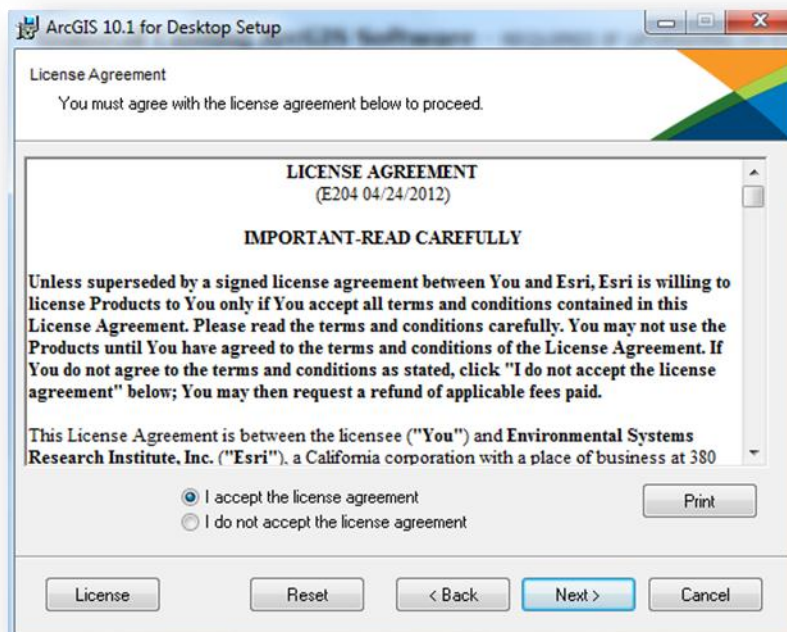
ArcGIS 10.1 for Desktop Setup

License Agreement

You must agree with the license agreement below to proceed.

LICENSE AGREEMENT
(E204 04/24/2012)

IMPORTANT-READ CAREFULLY

Unless superseded by a signed license agreement between You and Esri, Esri is willing to license Products to You only if You accept all terms and conditions contained in this License Agreement. Please read the terms and conditions carefully. You may not use the Products until You have agreed to the terms and conditions of the License Agreement. If You do not agree to the terms and conditions as stated, click "I do not accept the license agreement" below; You may then request a refund of applicable fees paid.

This License Agreement is between the licensee ("You") and Environmental Systems Research Institute, Inc. ("Esri"), a California corporation with a place of business at 380

I accept the license agreement

I do not accept the license agreement

Print

License

Reset

< Back

Next >

Cancel